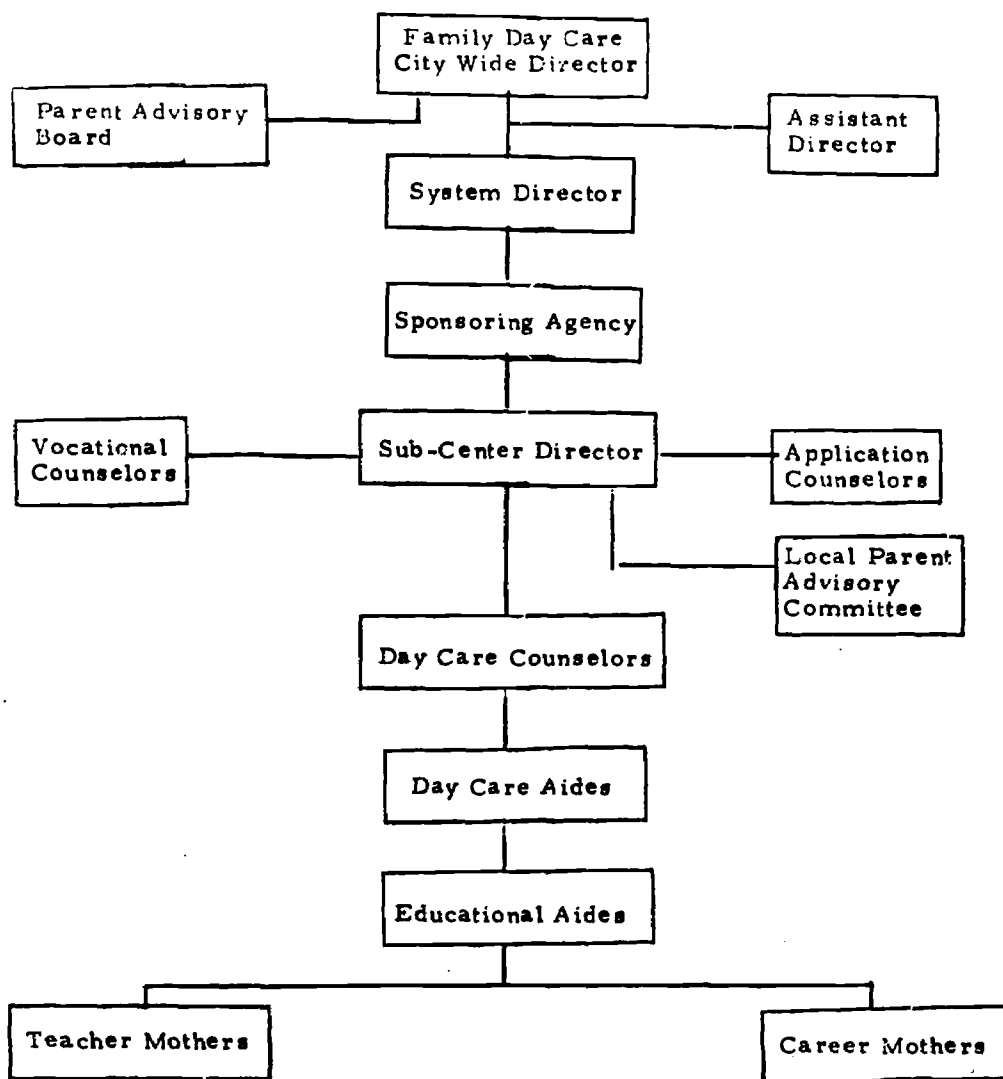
Family Day Care City Wide Director

Parent Advisory Board

Assistant Director

System Director

Sponsoring Agency

Vocational Counselors

Sub-Center Director

Application Counselors

Local Parent Advisory Committee

Day Care Counselors

Day Care Aides

Educational Aides

Teacher Mothers

Career Mothers